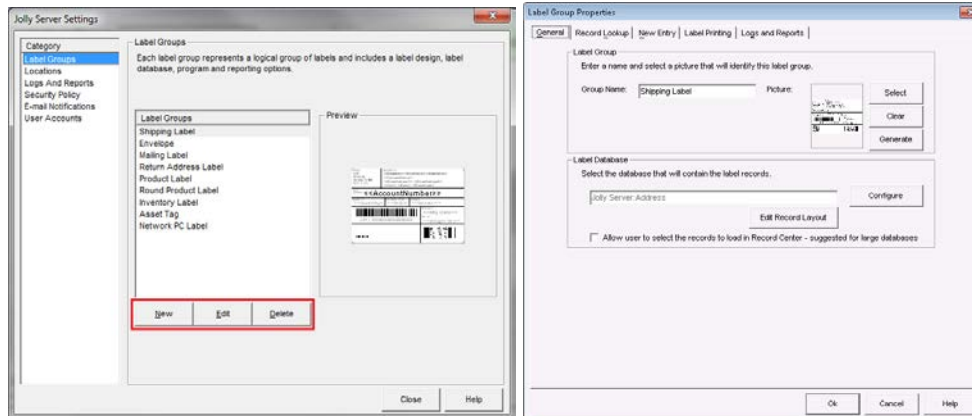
Jolly Server Settings

Category
Label Groups
Locations
Logs And Reports
Security Policy
E-mail Notifications
User Accounts

Label Groups
Each label group represents a logical group of labels and includes a label design, label database, program and reporting options.

Label Groups
Shipping Label
Envelope
Mailing Label
Return Address Label
Product Label
Round Product Label
Inventory Label
Asset Tag
Network PC Label

Preview

<<AccountNumber>>

New
Edit
Delete

Close
Help

Label Group Properties

General
Record Lookup
New Entry
Label Printing
Logs and Reports

Label Group
Enter a name and select a picture that will identify this label group.

Group Name: Shipping Label
Picture:

Select
Clear
Generate

Label Database
Select the database that will contain the label records.

Jolly Server Address
Configure
Edit Record Layout

Allow user to select the records to load in Record Center - suggested for large databases

Ok
Cancel
Help